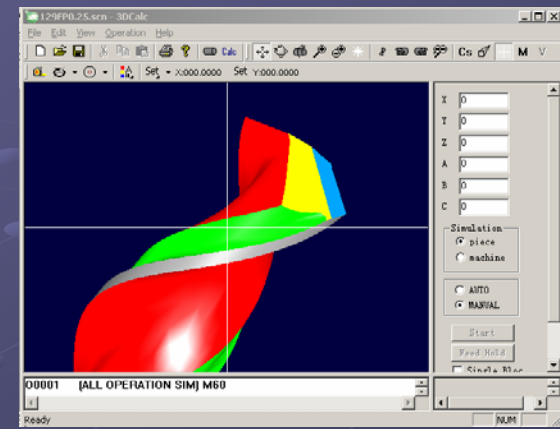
129FP0.25.scn - 3DCalc

File Edit View Operation Help

Calc

Cs M W

Set X:000.0000 Set Y:000.0000

X 0
Y 0
Z 0
A 0
B 0
C 0

Simulation
piece
machine

AUTO
MANUAL

Start
Feed Hold
Single Bloc

O0001 [ALL OPERATION SIM] M60

Ready NUM